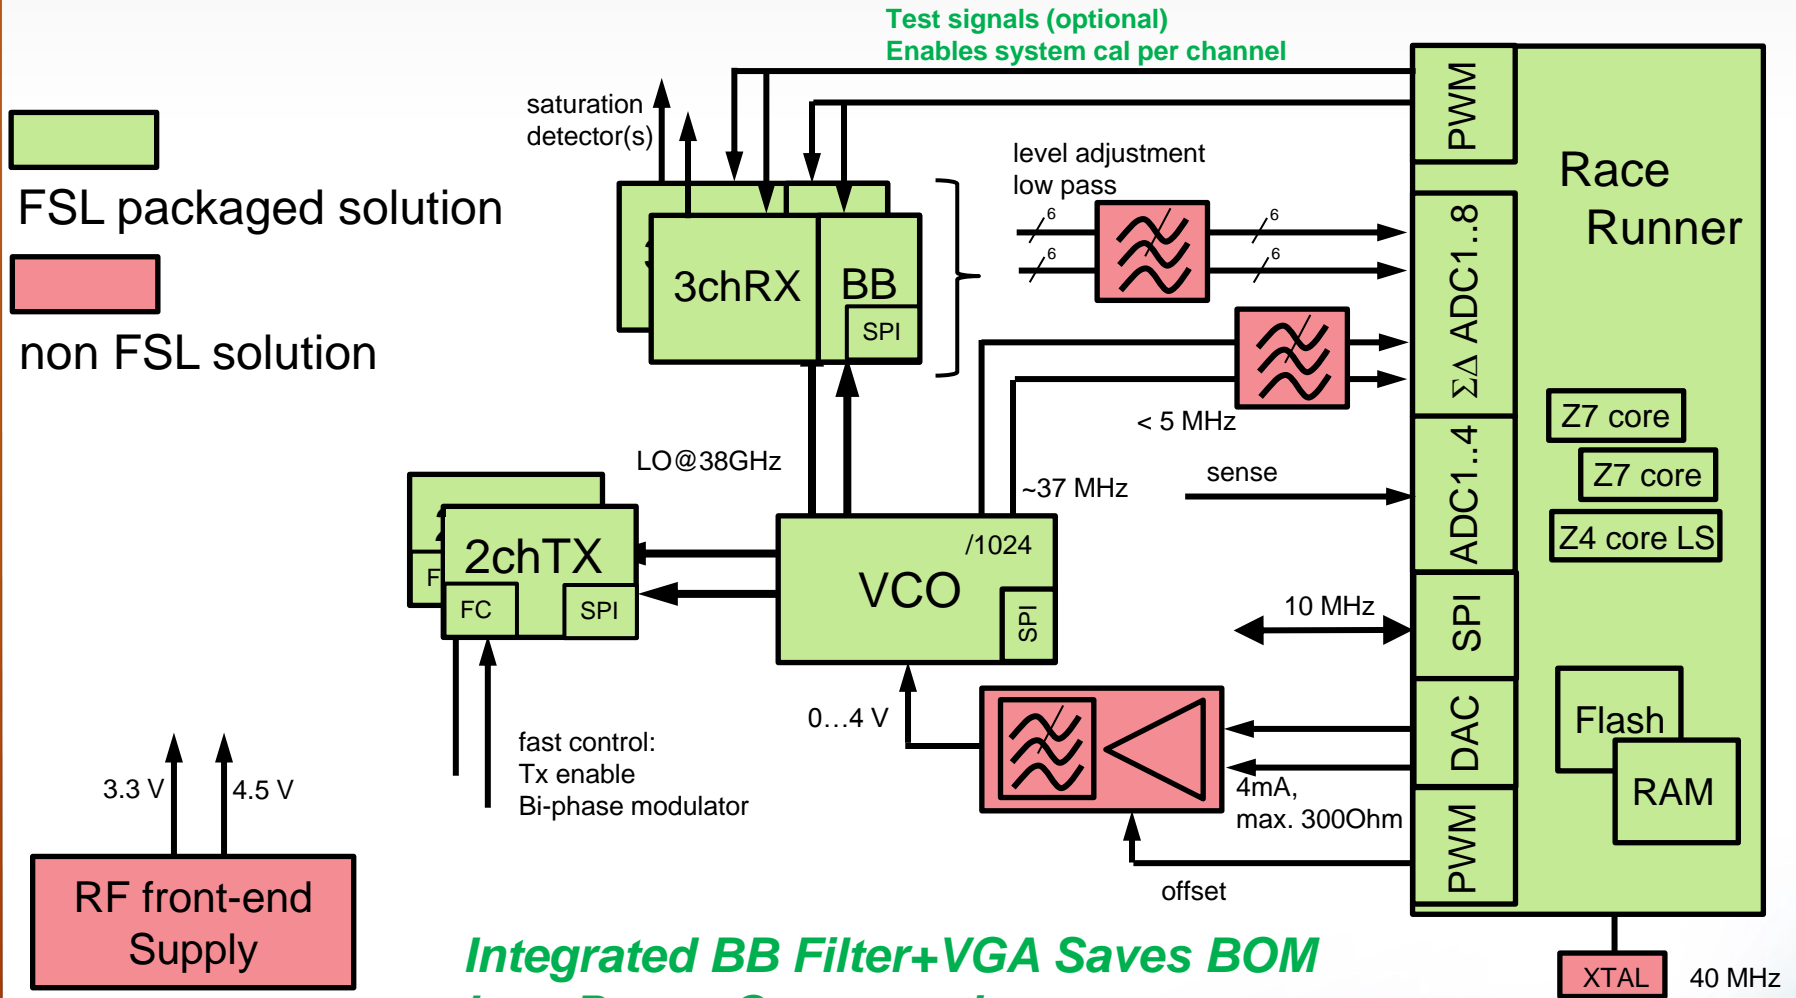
Test signals (optional)
Enables system cal per channel

FSL packaged solution

non FSL solution

saturation detector(s)

3chRX

BB

SPI

level adjustment
low pass

6

6

6

6

PWM

Race Runner

$\Sigma\Delta$ ADC1..8

< 5 MHz

Z7 core

Z7 core

Z4 core LS

LO@38GHz

~37 MHz

sense

ADC1..4

2chTX

F

FC

SPI

VCO

/1024

SPI

10 MHz

SPI

0…4 V

fast control:
Tx enable
Bi-phase modulator

DAC

4mA,
max. 300Ohm

Flash

RAM

3.3 V

4.5 V

PWM

offset

RF front-end Supply

Integrated BB Filter+VGA Saves BOM

XTAL

40 MHz